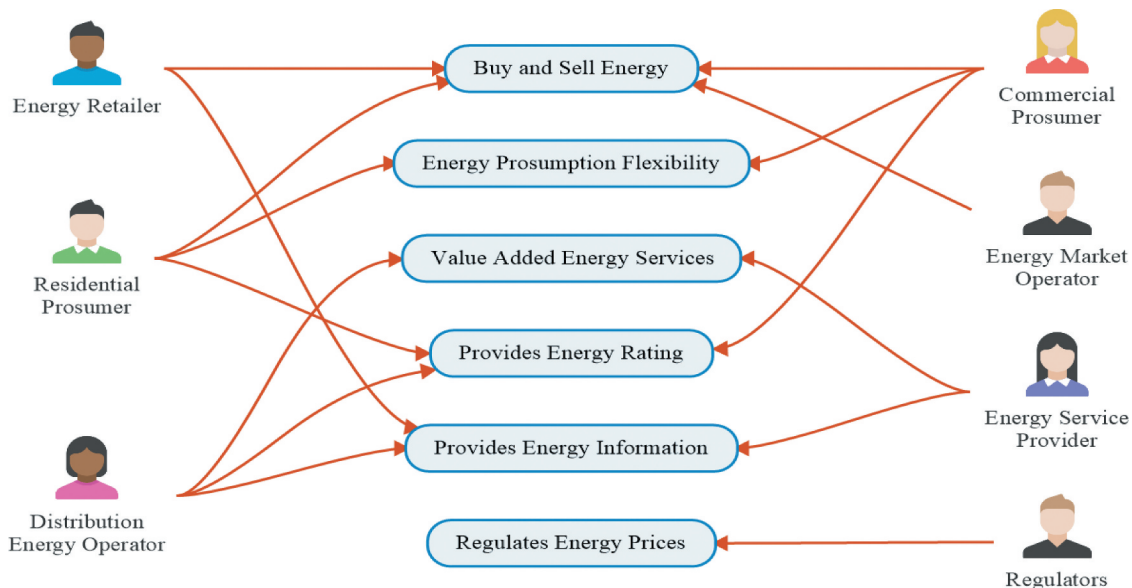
Energy Retailer

Residential Prosumer

Distribution Energy Operator

Buy and Sell Energy

Energy Prosumption Flexibility

Value Added Energy Services

Provides Energy Rating

Provides Energy Information

Regulates Energy Prices

Commercial Prosumer

Energy Market Operator

Energy Service Provider

Regulators